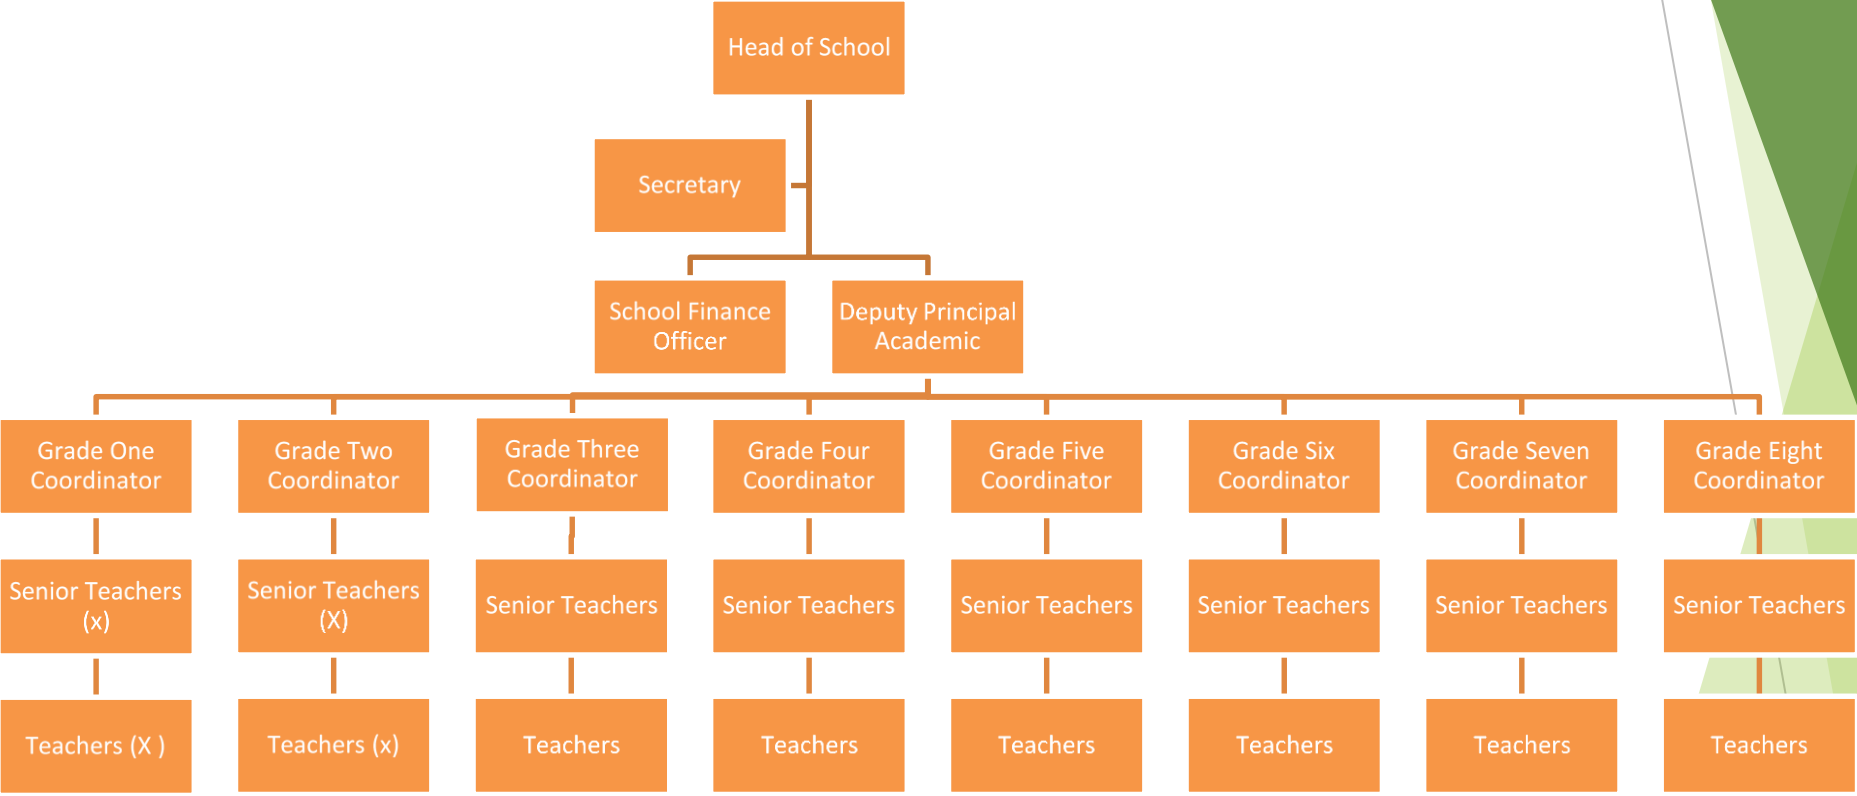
Head of School

Secretary

School Finance Officer

Deputy Principal Academic

Grade One Coordinator

Grade Two Coordinator

Grade Three Coordinator

Grade Four Coordinator

Grade Five Coordinator

Grade Six Coordinator

Grade Seven Coordinator

Grade Eight Coordinator

Senior Teachers (x)

Senior Teachers (X)

Senior Teachers

Senior Teachers

Senior Teachers

Senior Teachers

Senior Teachers

Senior Teachers

Teachers (X )

Teachers (x)

Teachers

Teachers

Teachers

Teachers

Teachers

Teachers